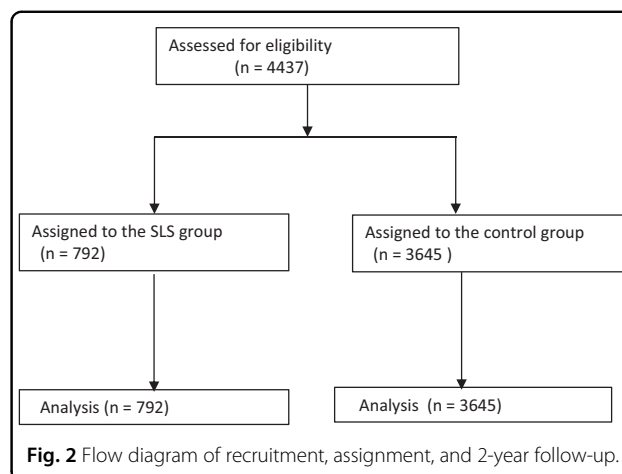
Assessed for eligibility
(n = 4437)

Assigned to the SLS group
(n = 792)

Assigned to the control group
(n = 3645 )

Analysis (n = 792)

Analysis (n = 3645)

**Fig. 2** Flow diagram of recruitment, assignment, and 2-year follow-up.